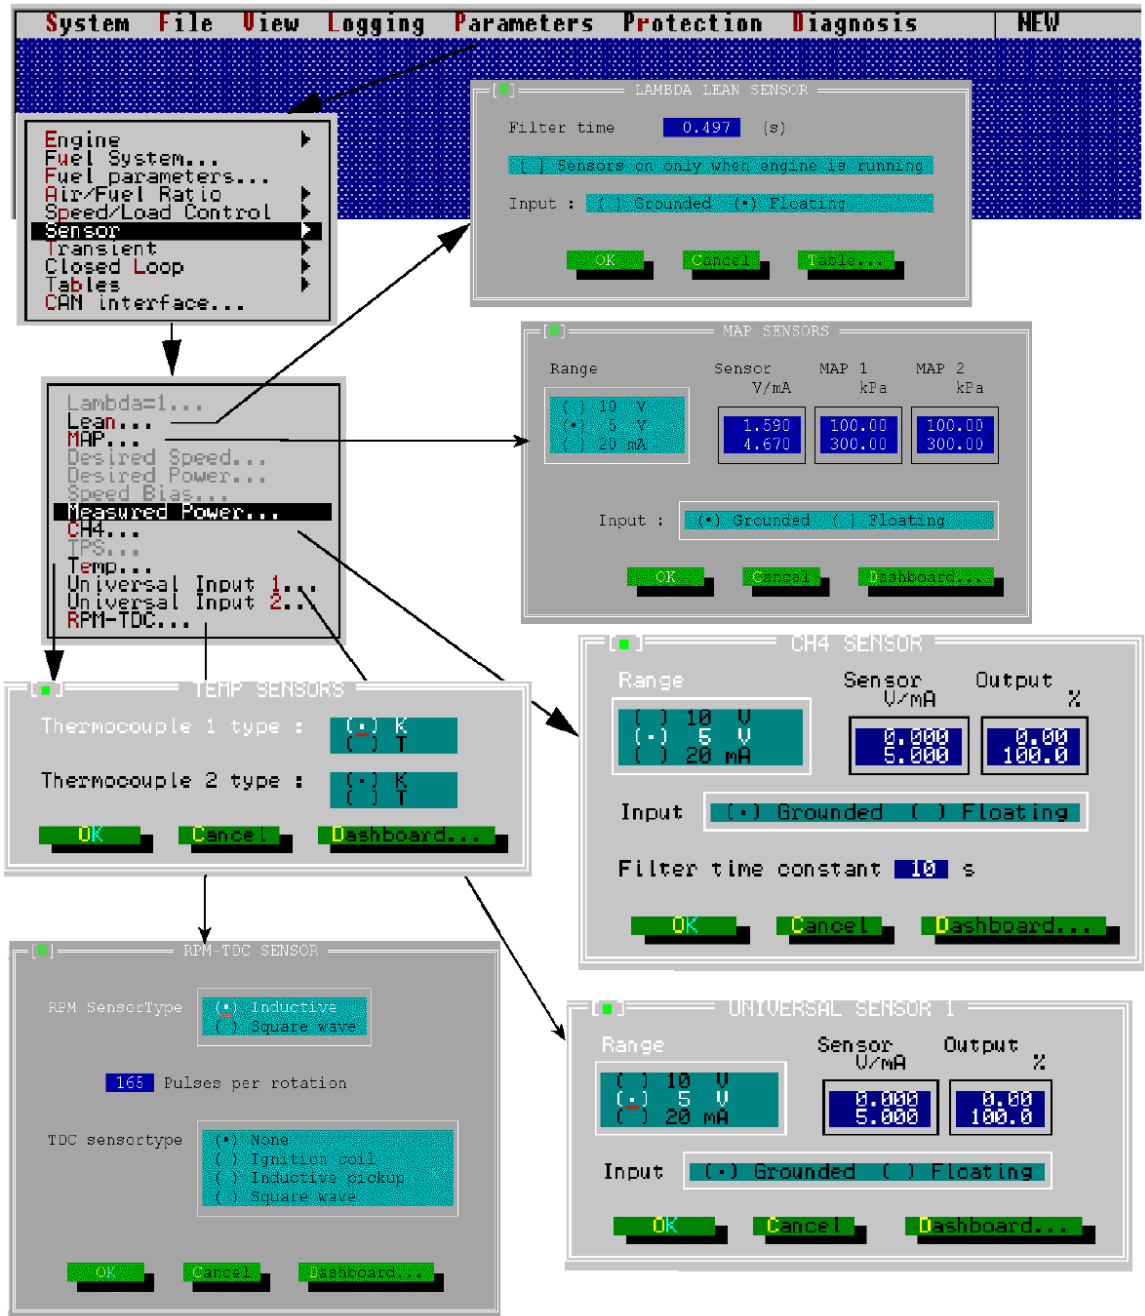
System File View Logging Parameters Protection Diagnosis NEW

Engine
Fuel System...
Fuel parameters...
Air/Fuel Ratio
Speed/Load Control
Sensor
Transient
Closed Loop
Tables
CAN interface...

LAMBDA LEAN SENSOR
Filter time 0.497 (s)
[ ] Sensors on only when engine is running
Input : ( ) Grounded (•) Floating
OK Cancel Table...

Lambda=1...
Lean...
MAP...
Desired Speed...
Desired Power...
Speed Bias...
Measured Power...
CH4...
TPS...
Temp...
Universal Input 1...
Universal Input 2...
RPM-TDC...

MAP SENSORS
Range
( ) 10 V
(•) 5 V
( ) 20 mA
Sensor V/mA
1.590
4.670
MAP 1 kPa
100.00
300.00
MAP 2 kPa
100.00
300.00
Input : (•) Grounded ( ) Floating
OK Cancel Dashboard...

CH4 SENSOR
Range
( ) 10 V
(•) 5 V
( ) 20 mA
Sensor V/mA
0.000
5.000
Output %
0.00
100.0
Input (•) Grounded ( ) Floating
Filter time constant 10 s
OK Cancel Dashboard...

TEMP SENSORS
Thermocouple 1 type : (•) K
( ) T
Thermocouple 2 type : (•) K
( ) T
OK Cancel Dashboard...

RPM-TDC SENSOR
RPM SensorType (•) Inductive
( ) Square wave
165 Pulses per rotation
TDC sensortype (•) None
( ) Ignition coil
( ) Inductive pickup
( ) Square wave
OK Cancel Dashboard...

UNIVERSAL SENSOR 1
Range
( ) 10 V
(•) 5 V
( ) 20 mA
Sensor V/mA
0.000
5.000
Output %
0.00
100.0
Input (•) Grounded ( ) Floating
OK Cancel Dashboard...